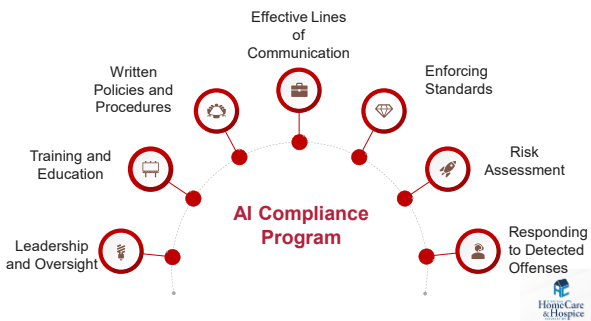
Effective Lines of Communication

Written Policies and Procedures

Enforcing Standards

Training and Education

Risk Assessment

AI Compliance Program

Leadership and Oversight

Responding to Detected Offenses

HomeCare & Hospice